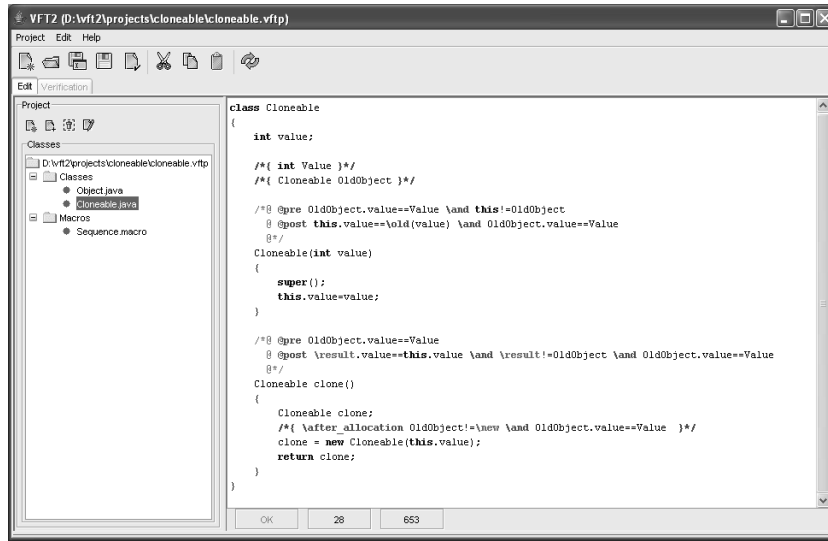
VFT2 (D:\vft2\projects\cloneable\cloneable.vftp)

Project Edit Help

Edit Verification

Project

Classes

D:\vft2\projects\cloneable\cloneable.vftp
Classes
Object.java
Cloneable.java
Macros
Sequence.macro

class Cloneable
{
int value;

/*{ int Value }*/
/*{ Cloneable OldObject }*/

/*@ @pre OldObject.value==Value \and this!=OldObject
@ @post this.value==\old(value) \and OldObject.value==Value
@*/
Cloneable(int value)
{
super();
this.value=value;
}

/*@ @pre OldObject.value==Value
@ @post \result.value==this.value \and \result!=OldObject \and OldObject.value==Value
@*/
Cloneable clone()
{
Cloneable clone;
/*{ \after_allocation OldObject!=\new \and OldObject.value==Value }*/
clone = new Cloneable(this.value);
return clone;
}
}

OK 28 653